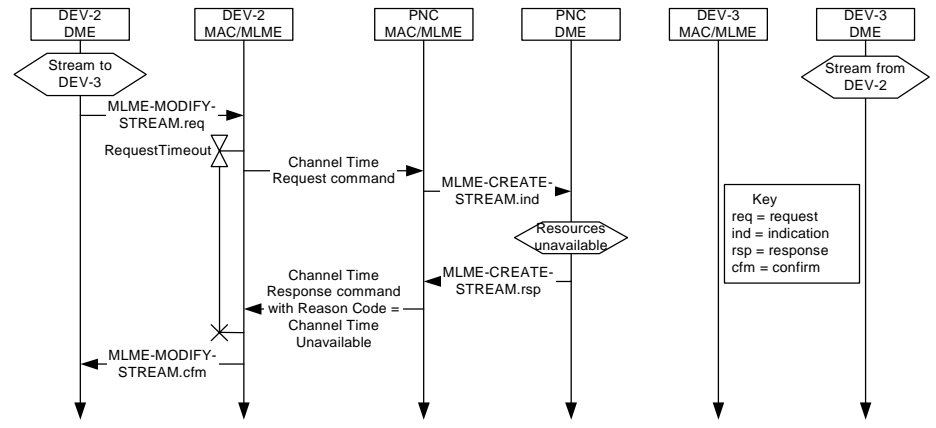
DEV-2 DME

DEV-2 MAC/MLME

PNC MAC/MLME

PNC DME

DEV-3 MAC/MLME

DEV-3 DME

Stream to DEV-3

Stream from DEV-2

MLME-MODIFY-STREAM.req

RequestTimeout

Channel Time Request command

MLME-CREATE-STREAM.ind

Key
req = request
ind = indication
rsp = response
cfm = confirm

Resources unavailable

MLME-CREATE-STREAM.rsp

Channel Time Response command with Reason Code = Channel Time Unavailable

MLME-MODIFY-STREAM.cfm